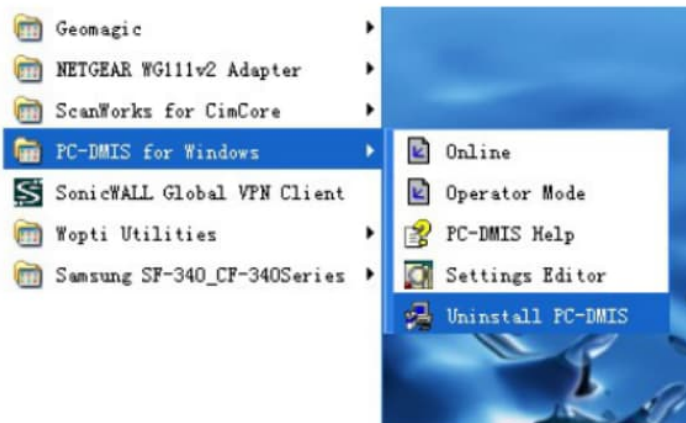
Geomagic
NETGEAR WG111v2 Adapter
ScanWorks for CimCore
PC-DMIS for Windows
SonicWALL Global VPN Client
Wopti Utilities
Samsung SF-340_CF-340Series

Online
Operator Mode
PC-DMIS Help
Settings Editor
Uninstall PC-DMIS